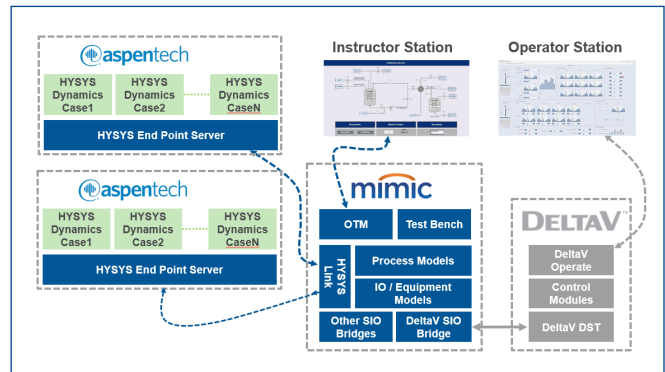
aspentech

HYSYS Dynamics Case1

HYSYS Dynamics Case2

HYSYS Dynamics CaseN

HYSYS End Point Server

aspentech

HYSYS Dynamics Case1

HYSYS Dynamics Case2

HYSYS Dynamics CaseN

HYSYS End Point Server

Instructor Station

Operator Station

mimic

OTM

Test Bench

HYSYS Link

Process Models

IO / Equipment Models

Other SIO Bridges

DeltaV SIO Bridge

DeltaV

DeltaV Operate

Control Modules

DeltaV DST